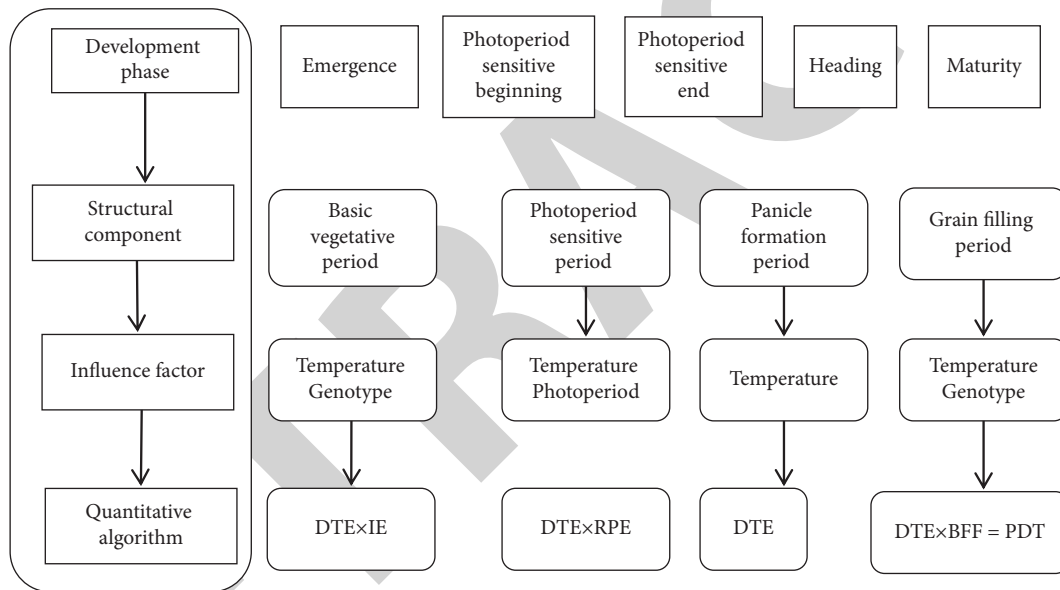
Development phase

Structural component

Influence factor

Quantitative algorithm

Emergence

Photoperiod sensitive beginning

Photoperiod sensitive end

Heading

Maturity

Basic vegetative period

Temperature Genotype

DTE×IE

Photoperiod sensitive period

Temperature Photoperiod

DTE×RPE

Panicle formation period

Temperature

DTE

Grain filling period

Temperature Genotype

DTE×BFF = PDT